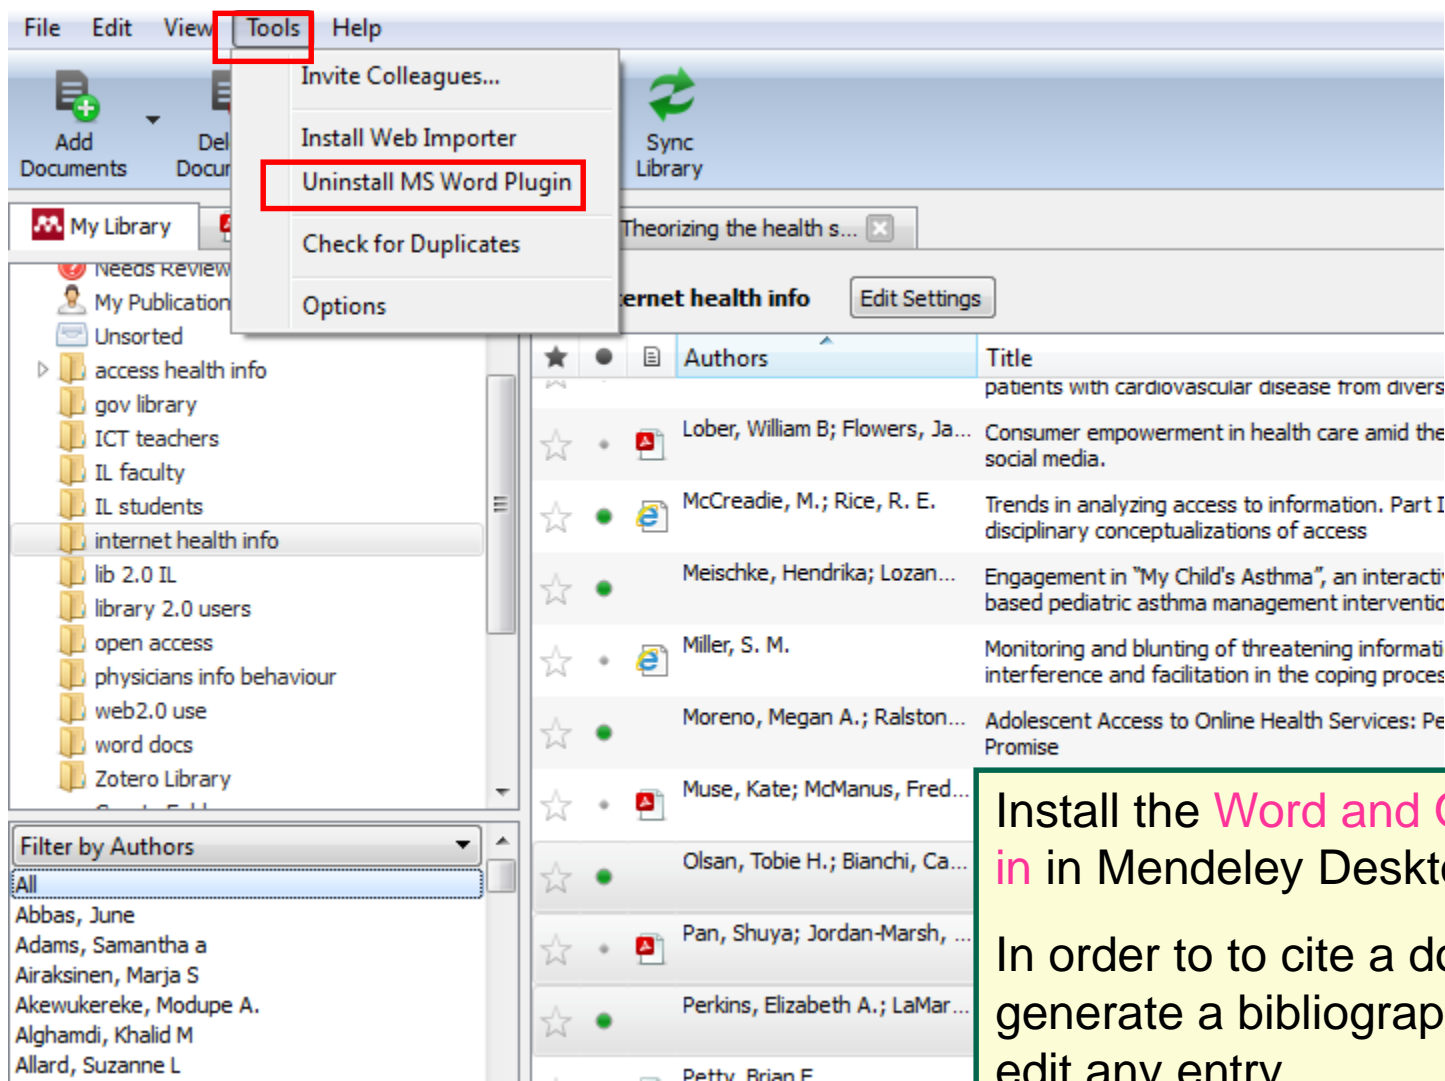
File Edit View Tools Help

Invite Colleagues...

Install Web Importer

Uninstall MS Word Plugin

Check for Duplicates

Options

Add Documents

Del Docu

Sync Library

My Library

Theorizing the health s...

Needs Review

My Publications

Unsorted

access health info

gov library

ICT teachers

IL faculty

IL students

internet health info

lib 2.0 IL

library 2.0 users

open access

physicians info behaviour

web2.0 use

word docs

Zotero Library

ernet health info

Edit Settings

Filter by Authors

All

Abbas, June

Adams, Samantha a

Airaksinen, Marja S

Akewukereke, Modupe A.

Alghamdi, Khalid M

Allard, Suzanne L

| | | | Authors | Title |
|---|---|---|---|---|
| | | | | patients with cardiovascular disease from divers |
| | | | Lober, William B; Flowers, Ja... | Consumer empowerment in health care amid the social media. |
| | | | McCreadie, M.; Rice, R. E. | Trends in analyzing access to information. Part I disciplinary conceptualizations of access |
| | | | Meischke, Hendrika; Lozan... | Engagement in "My Child's Asthma", an interacti based pediatric asthma management interventio |
| | | | Miller, S. M. | Monitoring and blunting of threatening informati interference and facilitation in the coping proces |
| | | | Moreno, Megan A.; Ralston... | Adolescent Access to Online Health Services: Pe Promise |
| | | | Muse, Kate; McManus, Fred... | |
| | | | Olsan, Tobie H.; Bianchi, Ca... | |
| | | | Pan, Shuya; Jordan-Marsh, ... | |
| | | | Perkins, Elizabeth A.; LaMar... | |
| | | | Petty, Brian E | |

Install the Word and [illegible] in in Mendeley Deskt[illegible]

In order to to cite a d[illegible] generate a bibliograp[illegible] edit any entry